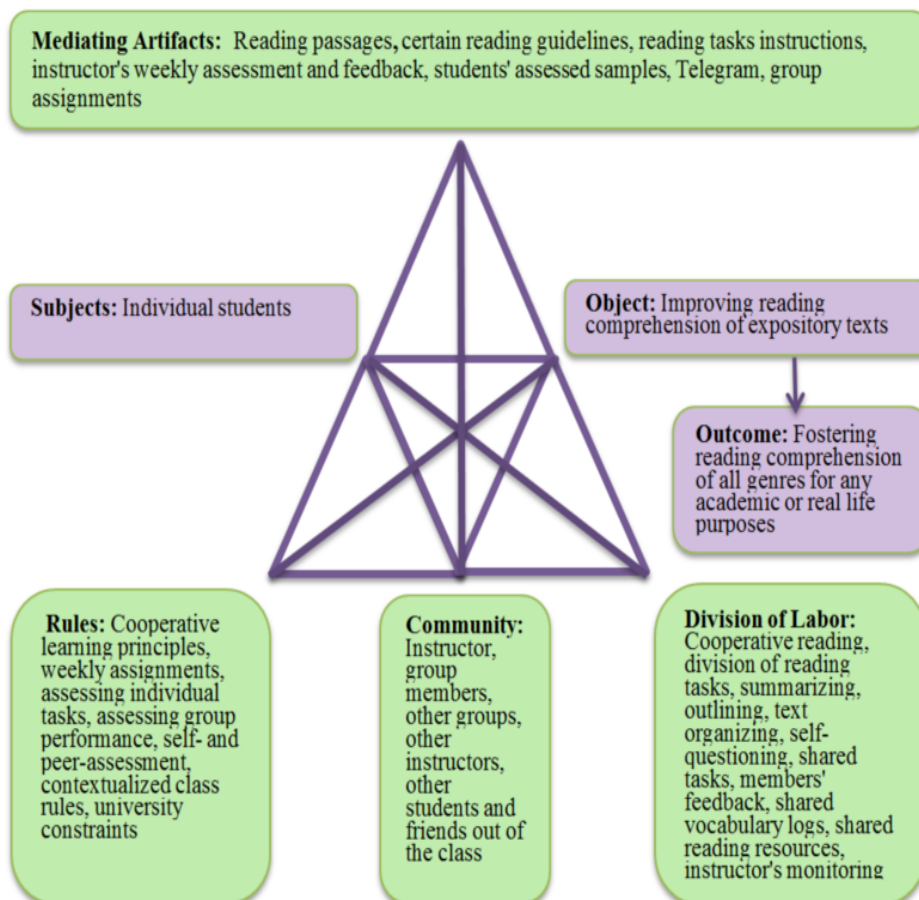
**Mediating Artifacts:** Reading passages, certain reading guidelines, reading tasks instructions, instructor's weekly assessment and feedback, students' assessed samples, Telegram, group assignments

**Subjects:** Individual students

**Object:** Improving reading comprehension of expository texts

**Outcome:** Fostering reading comprehension of all genres for any academic or real life purposes

**Rules:** Cooperative learning principles, weekly assignments, assessing individual tasks, assessing group performance, self- and peer-assessment, contextualized class rules, university constraints

**Community:** Instructor, group members, other groups, other instructors, other students and friends out of the class

**Division of Labor:** Cooperative reading, division of reading tasks, summarizing, outlining, text organizing, self-questioning, shared tasks, members' feedback, shared vocabulary logs, shared reading resources, instructor's monitoring